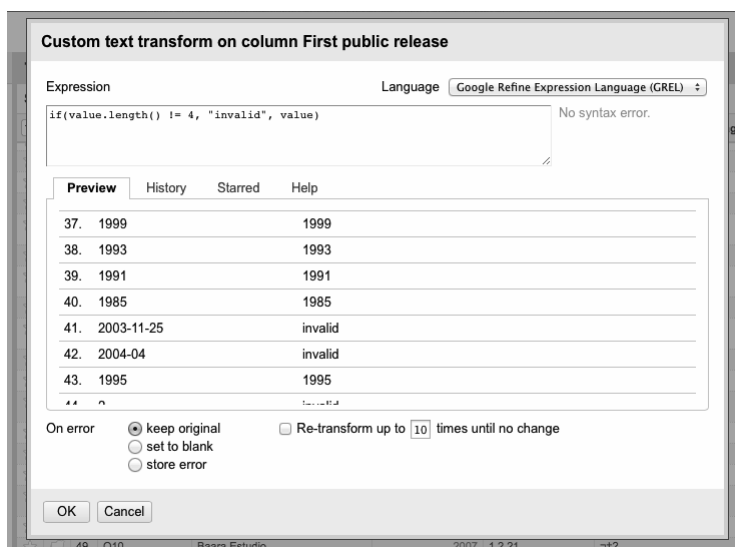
Custom text transform on column First public release

Expression

Language Google Refine Expression Language (GREL)

if(value.length() != 4, "invalid", value)

No syntax error.

Preview History Starred Help

| | | |
|---|---|---|
| 37. | 1999 | 1999 |
| 38. | 1993 | 1993 |
| 39. | 1991 | 1991 |
| 40. | 1985 | 1985 |
| 41. | 2003-11-25 | invalid |
| 42. | 2004-04 | invalid |
| 43. | 1995 | 1995 |
| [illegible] | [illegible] | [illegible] |

On error
keep original
set to blank
store error

Re-transform up to 10 times until no change

OK Cancel